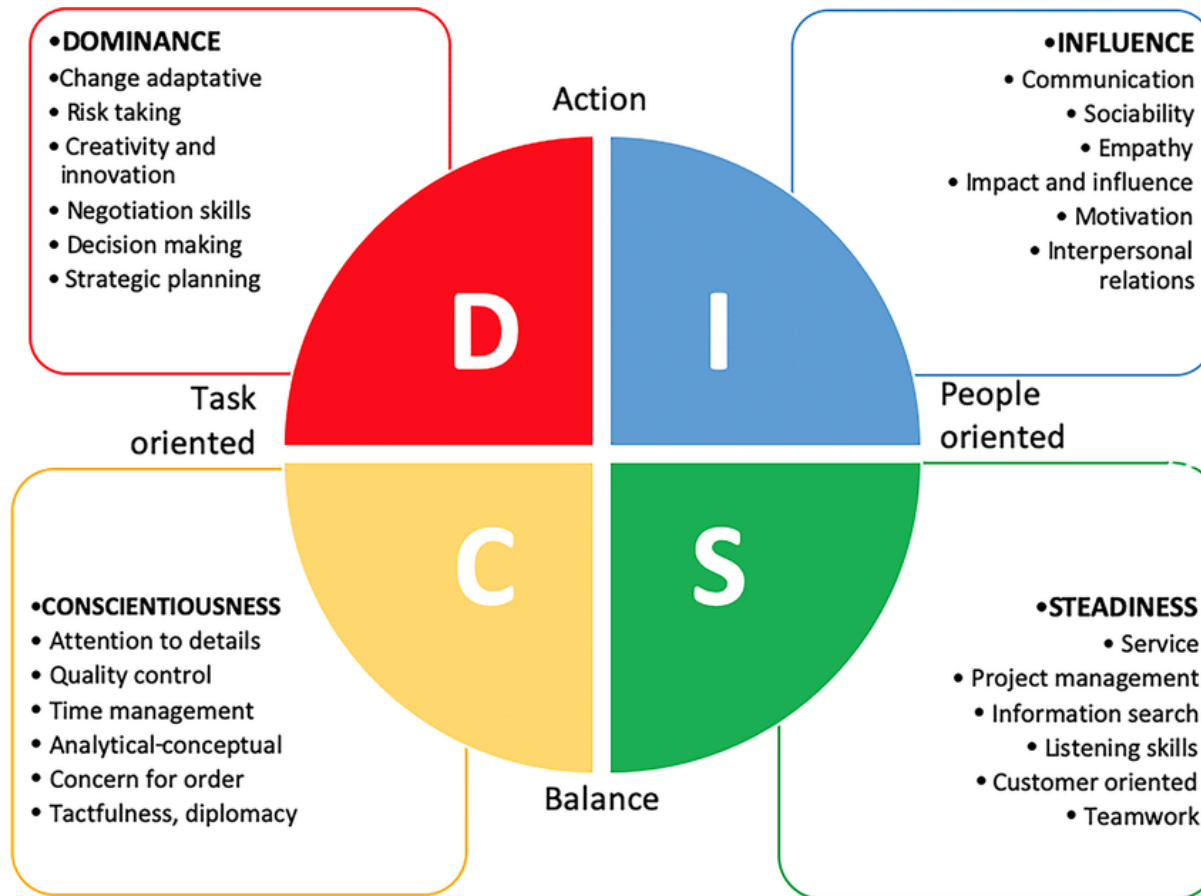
•DOMINANCE
•Change adaptative
• Risk taking
• Creativity and innovation
• Negotiation skills
• Decision making
• Strategic planning

Action

•INFLUENCE
• Communication
• Sociability
• Empathy
• Impact and influence
• Motivation
• Interpersonal relations

D

I

Task oriented

People oriented

C

S

•CONSCIENTIOUSNESS
• Attention to details
• Quality control
• Time management
• Analytical-conceptual
• Concern for order
• Tactfulness, diplomacy

Balance

•STEADINESS
• Service
• Project management
• Information search
• Listening skills
• Customer oriented
• Teamwork